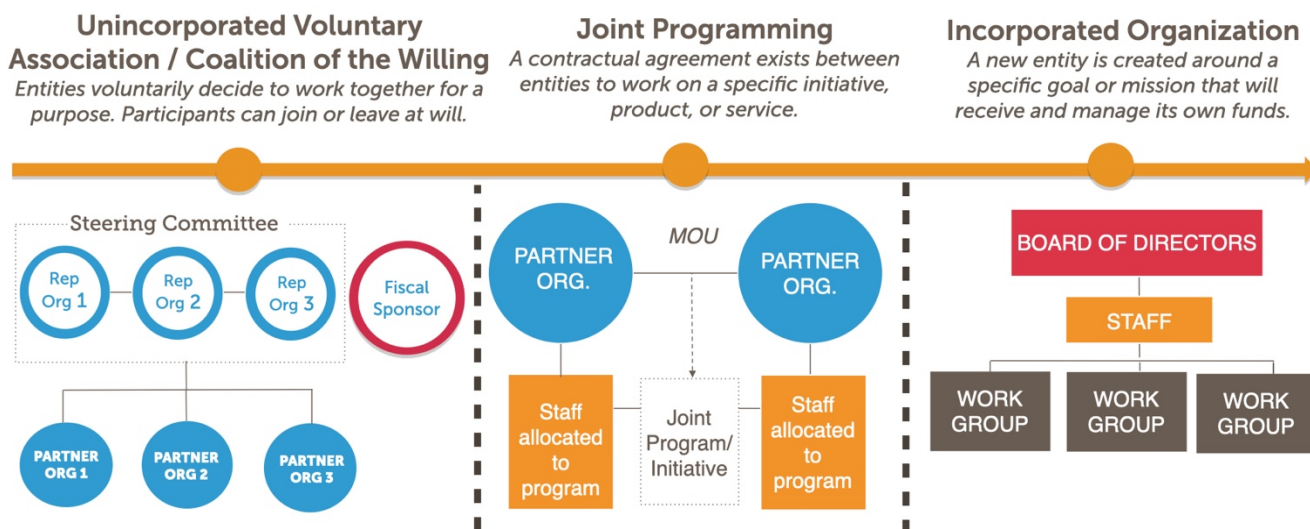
Unincorporated Voluntary Association / Coalition of the Willing
Entities voluntarily decide to work together for a purpose. Participants can join or leave at will.

Joint Programming
A contractual agreement exists between entities to work on a specific initiative, product, or service.

Incorporated Organization
A new entity is created around a specific goal or mission that will receive and manage its own funds.

Steering Committee

Rep Org 1

Rep Org 2

Rep Org 3

Fiscal Sponsor

PARTNER ORG 1

PARTNER ORG 2

PARTNER ORG 3

MOU

PARTNER ORG.

PARTNER ORG.

Staff allocated to program

Joint Program/ Initiative

Staff allocated to program

BOARD OF DIRECTORS

STAFF

WORK GROUP

WORK GROUP

WORK GROUP